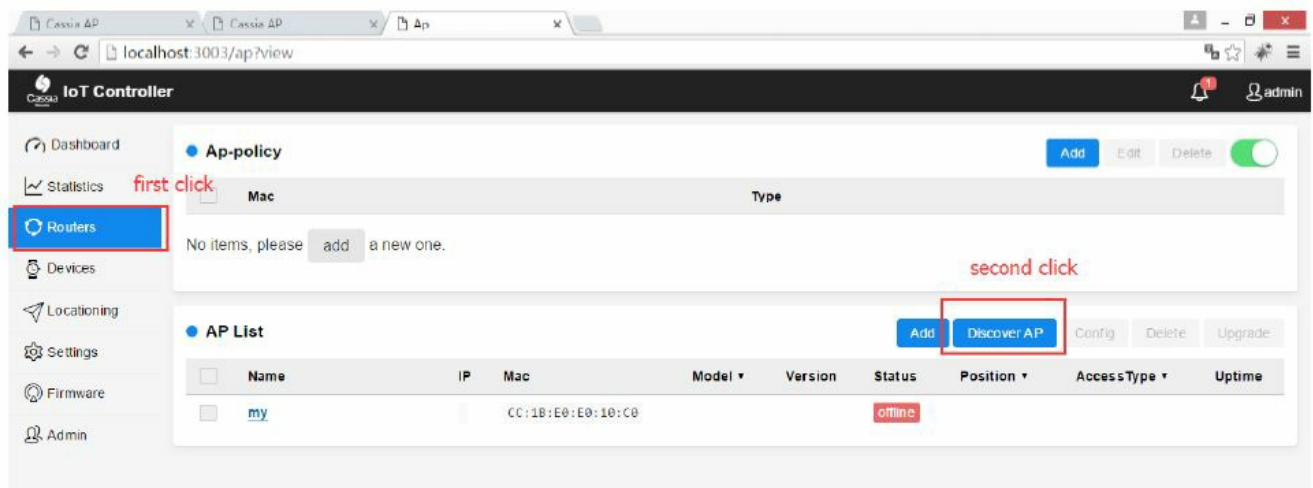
Cassia AP × Cassia AP × Ap ×

localhost:3003/ap?view

Cassia IoT Controller

1 admin

Dashboard
Statistics
Routers
Devices
Locationing
Settings
Firmware
Admin

first click

Ap-policy

Add Edit Delete

| | Mac | Type |
|---|---|---|

No items, please add a new one.

second click

AP List

Add Discover AP Config Delete Upgrade

| | Name | IP | Mac | Model ▾ | Version | Status | Position ▾ | AccessType ▾ | Uptime |
|---|---|---|---|---|---|---|---|---|---|
| | my | | CC:1B:E0:E0:10:C0 | | | offline | | | |